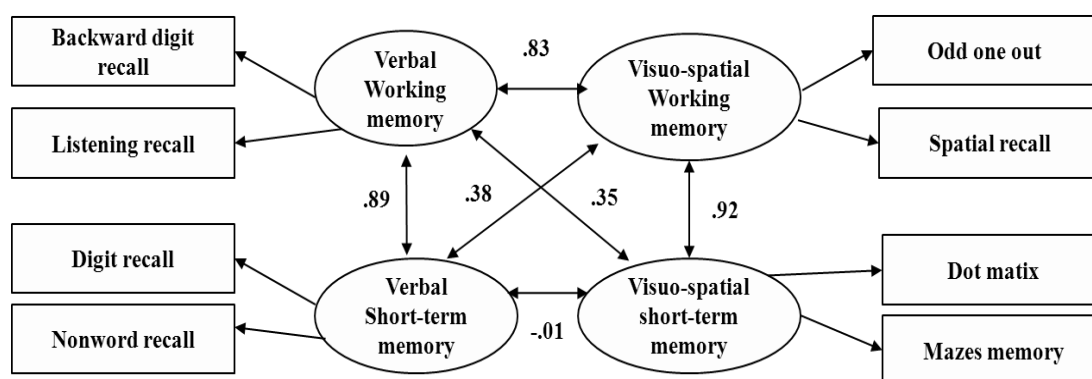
Backward digit recall

Verbal Working memory

.83

Visuo-spatial Working memory

Odd one out

Listening recall

Spatial recall

.89

.38

.35

.92

Digit recall

Verbal Short-term memory

Visuo-spatial short-term memory

Dot matix

Nonword recall

-.01

Mazes memory